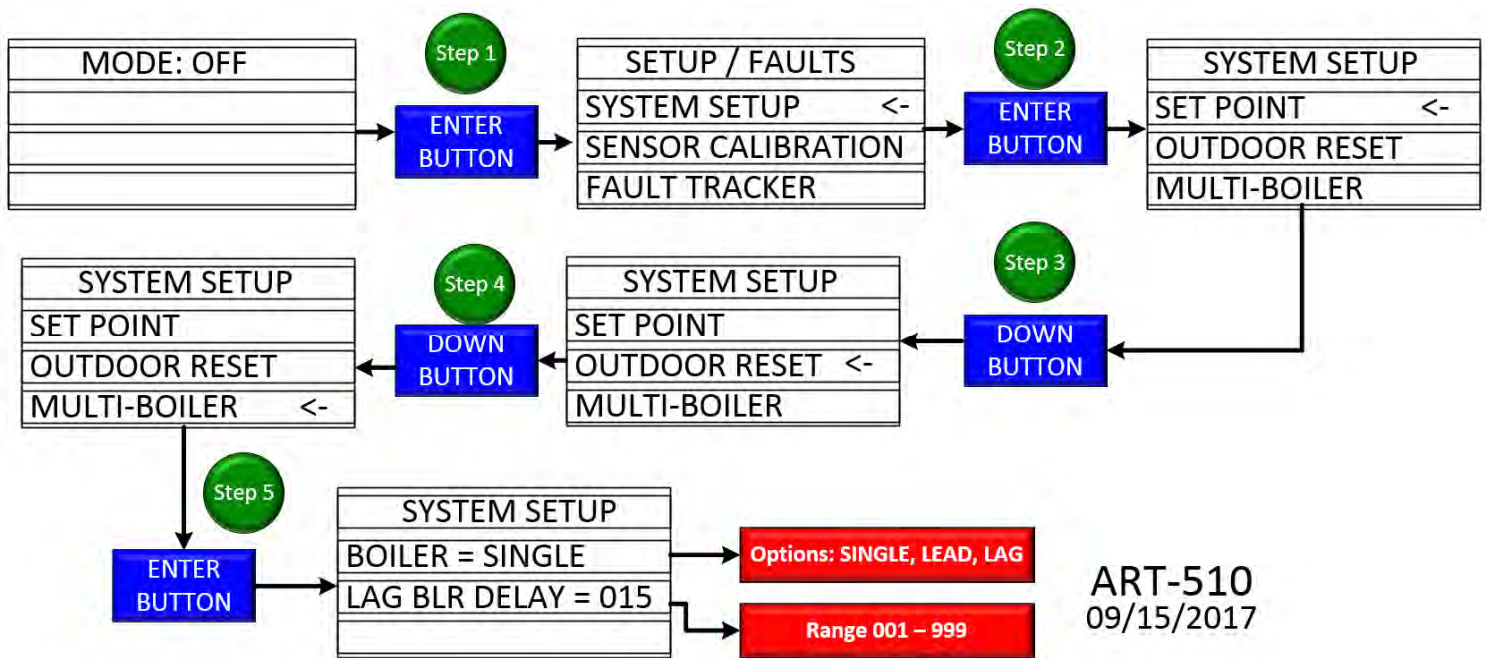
MODE: OFF

Step 1

ENTER BUTTON

SETUP / FAULTS
SYSTEM SETUP <-
SENSOR CALIBRATION
FAULT TRACKER

Step 2

ENTER BUTTON

SYSTEM SETUP
SET POINT <-
OUTDOOR RESET
MULTI-BOILER

Step 3

DOWN BUTTON

SYSTEM SETUP
SET POINT
OUTDOOR RESET <-
MULTI-BOILER

Step 4

DOWN BUTTON

SYSTEM SETUP
SET POINT
OUTDOOR RESET
MULTI-BOILER <-

Step 5

ENTER BUTTON

SYSTEM SETUP
BOILER = SINGLE
LAG BLR DELAY = 015

Options: SINGLE, LEAD, LAG

Range 001 – 999

ART-510
09/15/2017